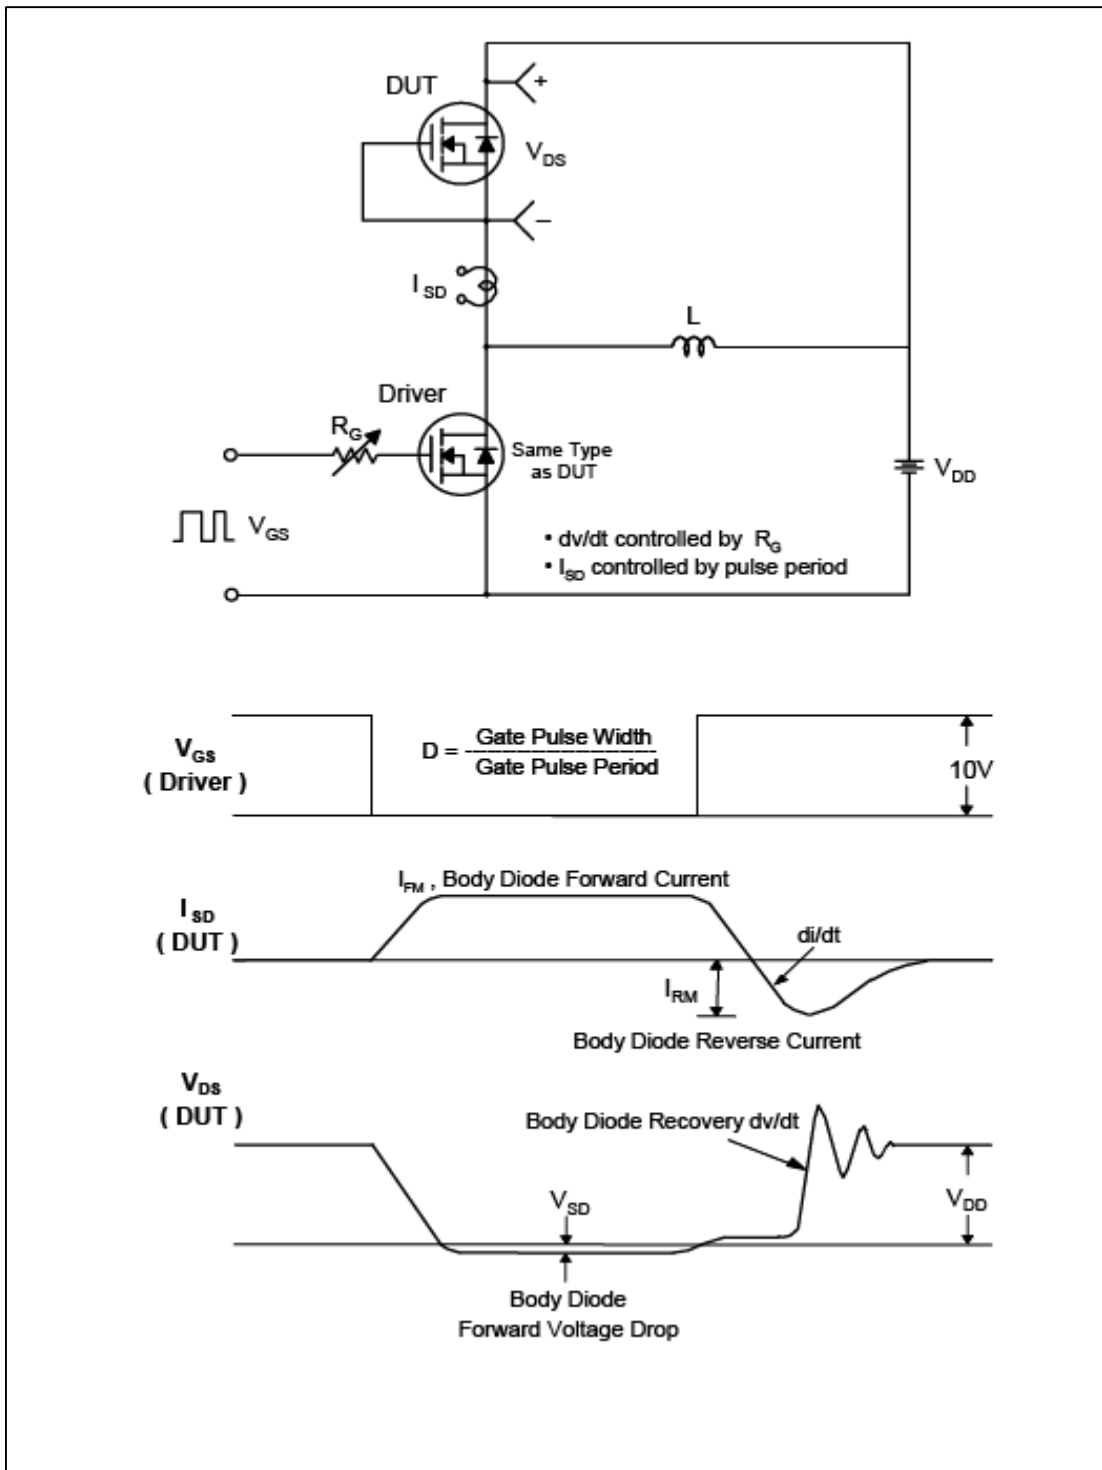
DUT

+

$V_{DS}$

−

$I_{SD}$

L

Driver

$R_G$

Same Type as DUT

$V_{DD}$

$V_{GS}$

• dv/dt controlled by $R_G$
• $I_{SD}$ controlled by pulse period

$V_{GS}$
( Driver )

$D = \frac{\text{Gate Pulse Width}}{\text{Gate Pulse Period}}$

10V

$I_{FM}$ , Body Diode Forward Current

$I_{SD}$
( DUT )

di/dt

$I_{RM}$

Body Diode Reverse Current

$V_{DS}$
( DUT )

Body Diode Recovery dv/dt

$V_{SD}$

$V_{DD}$

Body Diode
Forward Voltage Drop